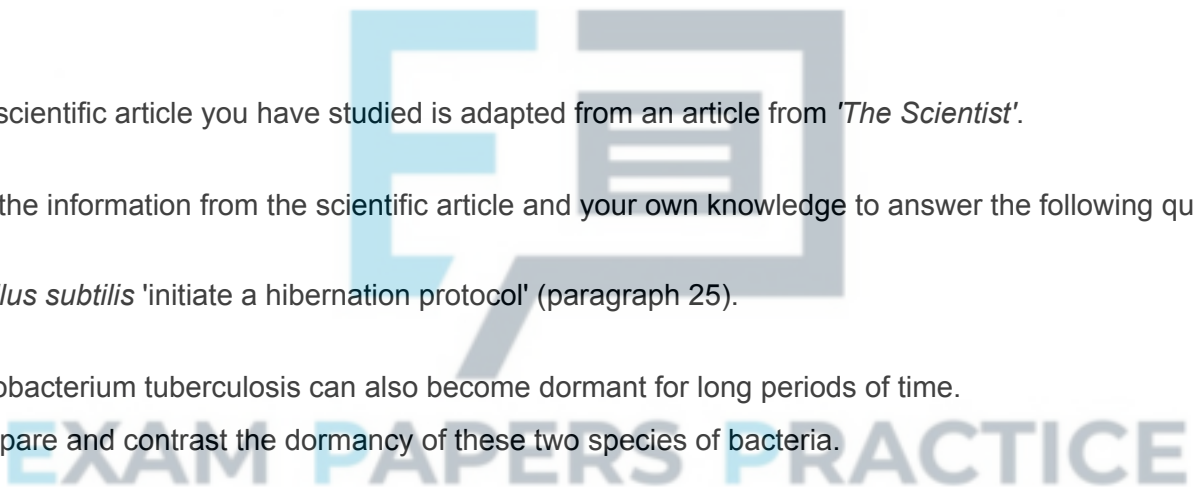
scientific article you have studied is adapted from an article from *'The Scientist'*.

the information from the scientific article and your own knowledge to answer the following qu

*lus subtilis* 'initiate a hibernation protocol' (paragraph 25).

obacterium tuberculosis can also become dormant for long periods of time.
pare and contrast the dormancy of these two species of bacteria.

EXAM PAPERS PRACTICE